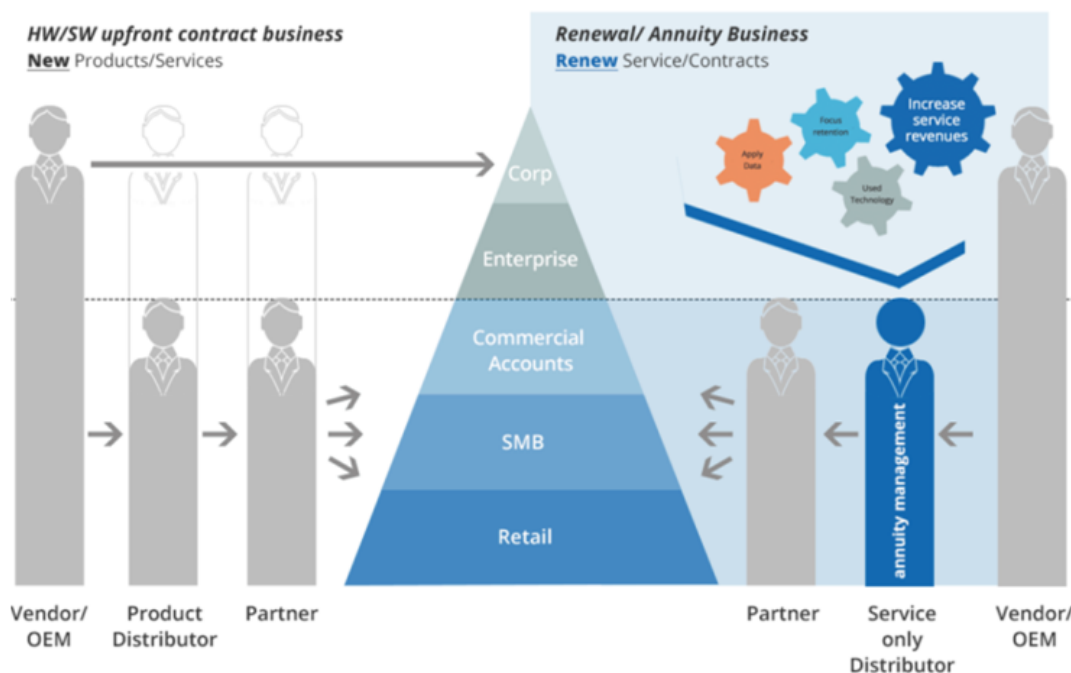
HW/SW upfront contract business
New Products/Services

Renewal/ Annuity Business
Renew Service/Contracts

Increase service revenues

Focus retention

Apply Data

Used Technology

Corp

Enterprise

Commercial Accounts

SMB

Retail

annuity management

Vendor/ OEM

Product Distributor

Partner

Partner

Service only Distributor

Vendor/ OEM